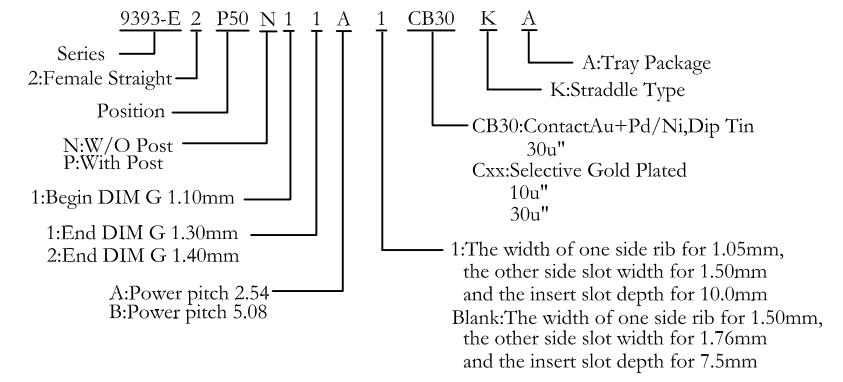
9393-E 2 P50 N 1 1 A 1 CB30 K A

A:Tray Package

K:Straddle Type

CB30:ContactAu+Pd/Ni,Dip Tin 30u"
Cxx:Selective Gold Plated 10u" 30u"

Series

2:Female Straight

Position

N:W/O Post
P:With Post

1:Begin DIM G 1.10mm

1:End DIM G 1.30mm
2:End DIM G 1.40mm

A:Power pitch 2.54
B:Power pitch 5.08

1:The width of one side rib for 1.05mm, the other side slot width for 1.50mm and the insert slot depth for 10.0mm
Blank:The width of one side rib for 1.50mm, the other side slot width for 1.76mm and the insert slot depth for 7.5mm